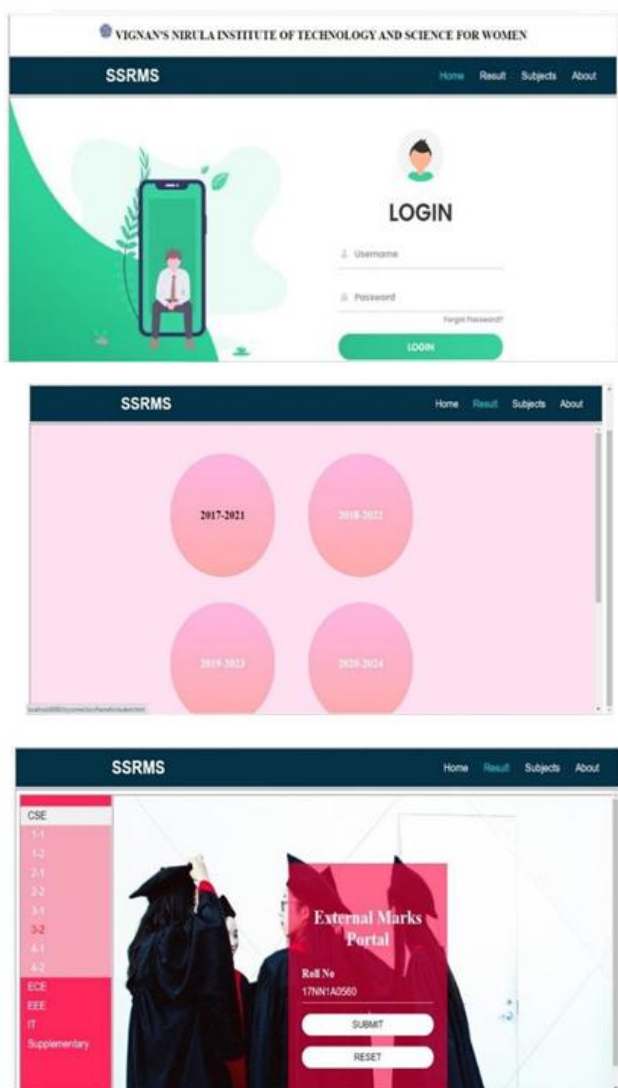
VIGNAN'S NIRULA INSTITUTE OF TECHNOLOGY AND SCIENCE FOR WOMEN

SSRMS

Home Result Subjects About

LOGIN

Username

Password

Forgot Password?

LOGIN

SSRMS

Home Result Subjects About

2017-2021

2018-2022

2019-2023

2020-2024

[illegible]

SSRMS

Home Result Subjects About

CSE

1-1

1-2

2-1

2-2

3-1

3-2

4-1

4-2

ECE

EEE

IT

Supplementary

External Marks Portal

Roll No

17NN1A0560

SUBMIT

RESET